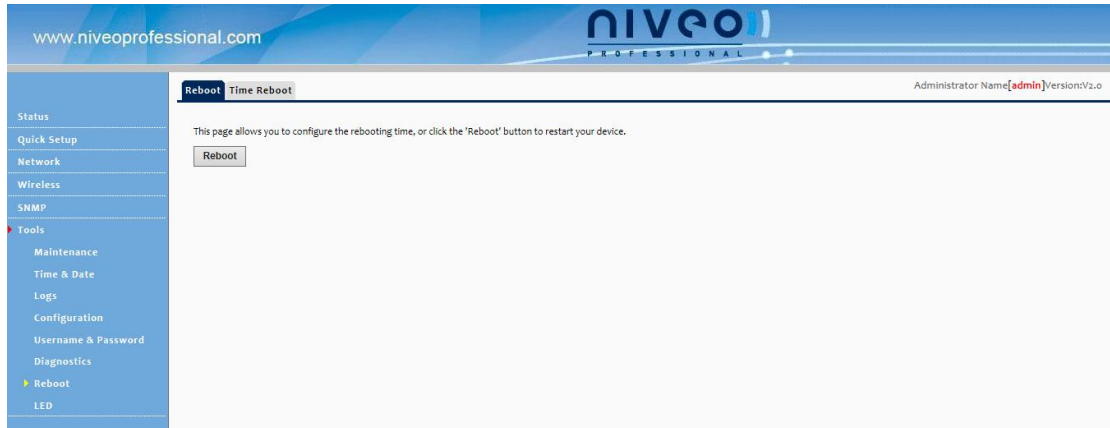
www.niveoprofessional.com

niveo

PROFESSIONAL

Reboot Time Reboot

Administrator Name[admin]Version:V2.0

Status
Quick Setup
Network
Wireless
SNMP
Tools
Maintenance
Time & Date
Logs
Configuration
Username & Password
Diagnostics
Reboot
LED

This page allows you to configure the rebooting time, or click the 'Reboot' button to restart your device.

Reboot